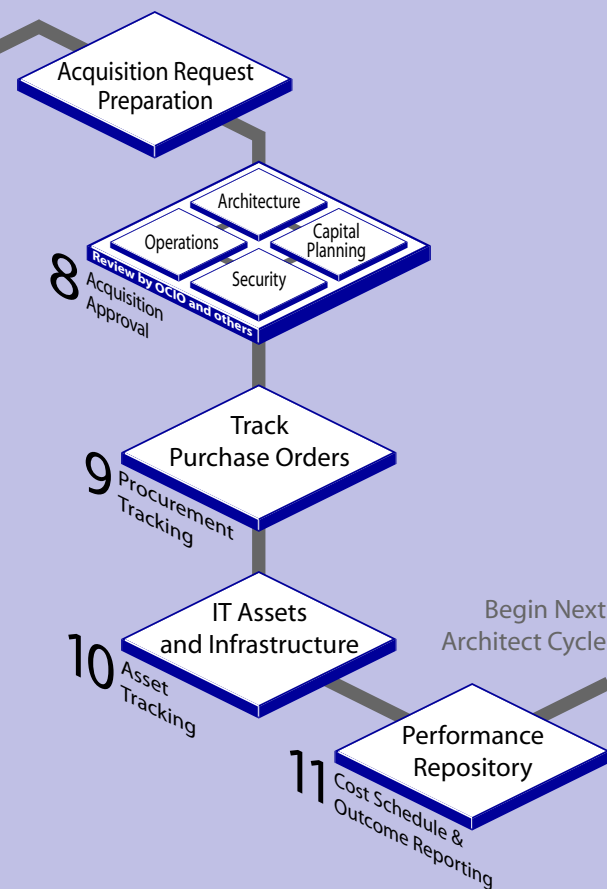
Acquisition Request Preparation

Architecture

Operations

Capital Planning

Security

Review by OCIO and others

8 Acquisition Approval

Track Purchase Orders

9 Procurement Tracking

IT Assets and Infrastructure

10 Asset Tracking

Begin Next Architect Cycle

Performance Repository

11 Cost Schedule & Outcome Reporting